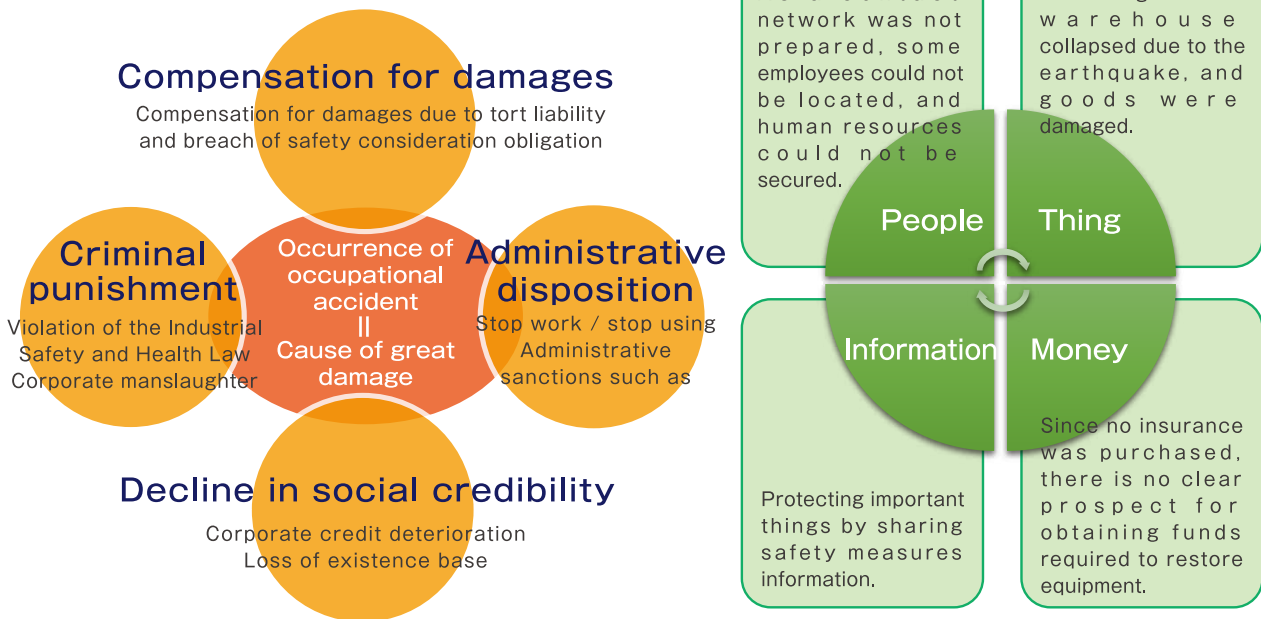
Compensation for damages

Compensation for damages due to tort liability and breach of safety consideration obligation

Criminal punishment

Violation of the Industrial Safety and Health Law Corporate manslaughter

Occurrence of occupational accident || Cause of great damage

Administrative disposition

Stop work / stop using Administrative sanctions such as

Decline in social credibility

Corporate credit deterioration Loss of existence base

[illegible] network was not prepared, some employees could not be located, and human resources could not be secured.

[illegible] warehouse collapsed due to the earthquake, and goods were damaged.

People

Thing

Information

Money

Protecting important things by sharing safety measures information.

Since no insurance was purchased, there is no clear prospect for obtaining funds required to restore equipment.